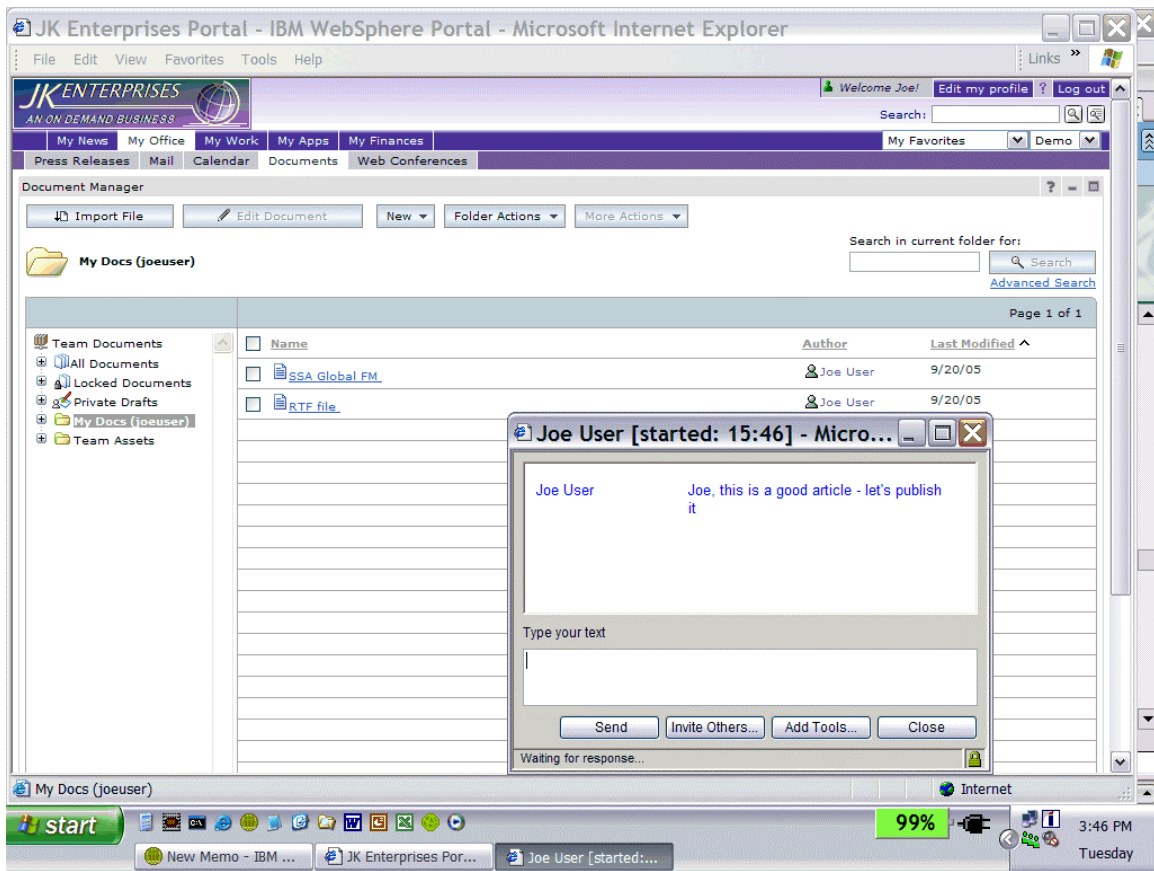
JK Enterprises Portal - IBM WebSphere Portal - Microsoft Internet Explorer

File Edit View Favorites Tools Help

Links »

JK ENTERPRISES
AN ON DEMAND BUSINESS

Welcome Joe! Edit my profile ? Log out

Search:

My News | My Office | My Work | My Apps | My Finances

My Favorites | Demo

Press Releases | Mail | Calendar | Documents | Web Conferences

Document Manager

Import File | Edit Document | New | Folder Actions | More Actions

My Docs (joeuser)

Search in current folder for:

Search

Advanced Search

Page 1 of 1

Team Documents
All Documents
Locked Documents
Private Drafts
My Docs (joeuser)
Team Assets

| Name | Author | Last Modified |
|---|---|---|
| SSA Global FM | Joe User | 9/20/05 |
| RTF file | Joe User | 9/20/05 |

Joe User [started: 15:46] - Micro...

Joe User Joe, this is a good article - let's publish it

Type your text

Send | Invite Others... | Add Tools... | Close

Waiting for response...

My Docs (joeuser)

Internet

start

99%

3:46 PM
Tuesday

New Memo - IBM ... | JK Enterprises Por... | Joe User [started:...